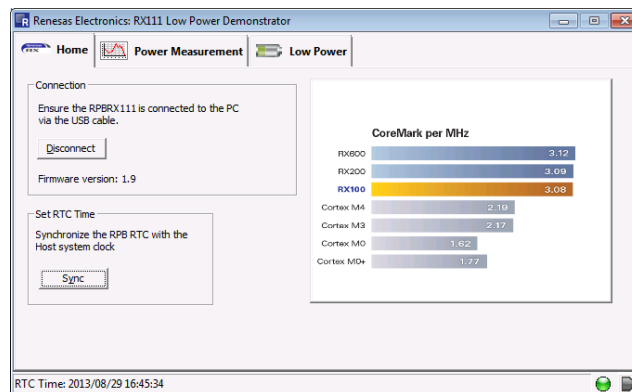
Renesas Electronics: RX111 Low Power Demonstrator

Home
Power Measurement
Low Power

Connection
Ensure the RPBRX111 is connected to the PC via the USB cable.

Disconnect

Firmware version: 1.9

Set RTC Time
Synchronize the RPB RTC with the Host system clock

Sync

CoreMark per MHz

| | |
|---|---|
| RX600 | 3.12 |
| RX200 | 3.09 |
| RX100 | 3.08 |
| Cortex M4 | 2.19 |
| Cortex M3 | 2.17 |
| Cortex M0 | 1.62 |
| Cortex M0+ | 1.77 |

RTC Time: 2013/08/29 16:45:34